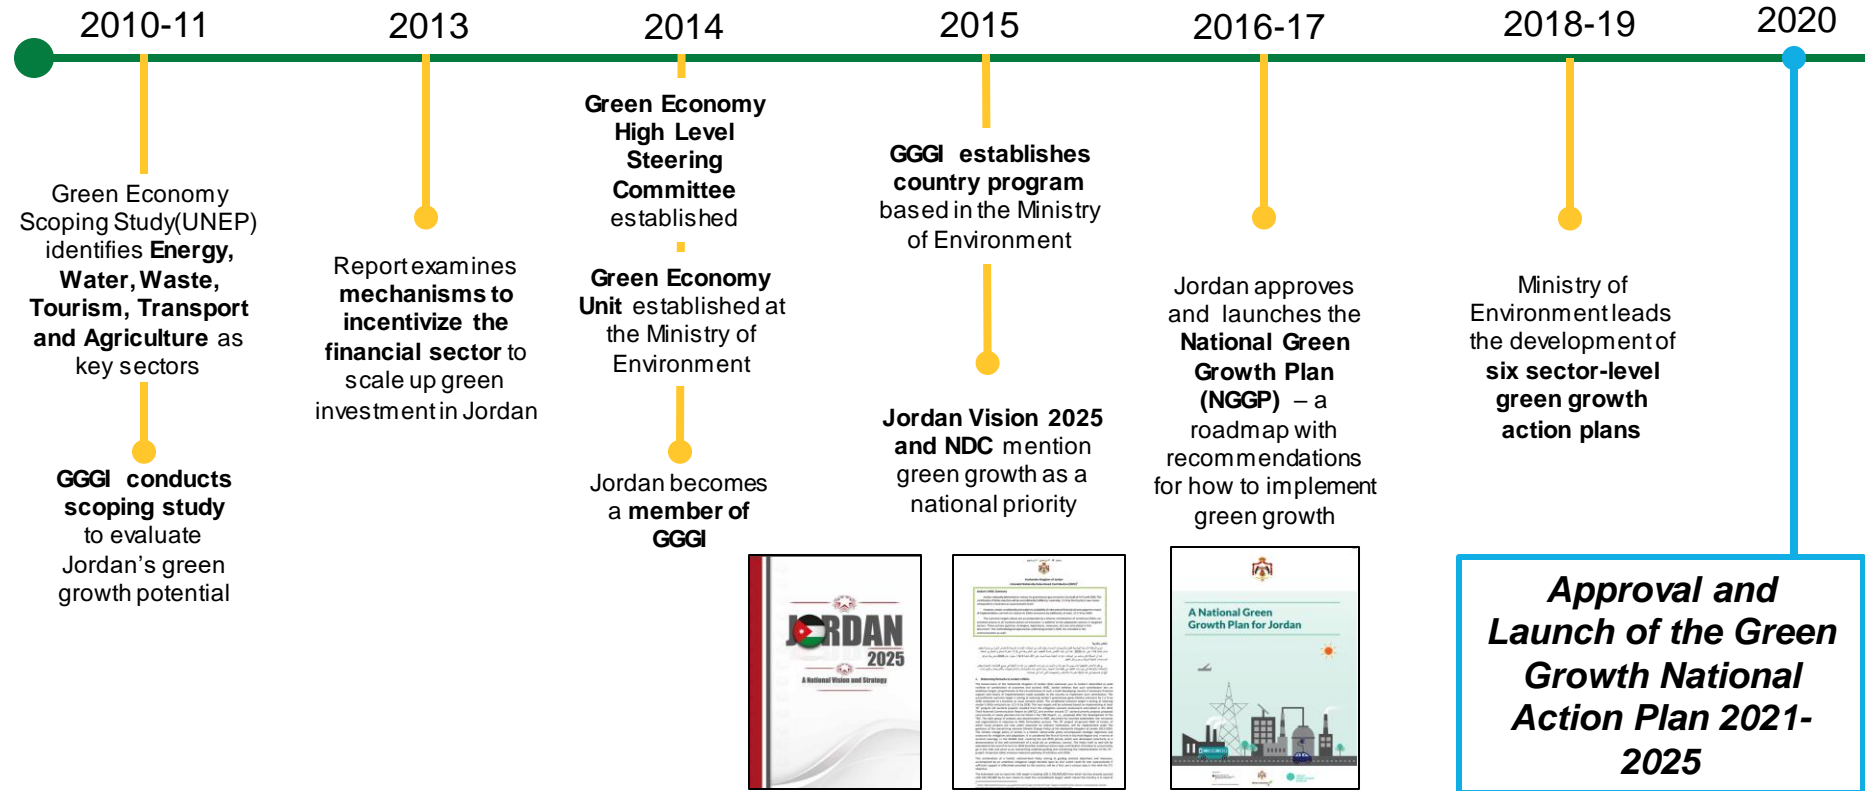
2010-11

Green Economy Scoping Study(UNEP) identifies **Energy, Water, Waste, Tourism, Transport and Agriculture** as key sectors

**GGGI conducts scoping study** to evaluate Jordan's green growth potential

2013

Report examines **mechanisms to incentivize the financial sector** to scale up green investment in Jordan

2014

**Green Economy High Level Steering Committee** established

**Green Economy Unit** established at the Ministry of Environment

Jordan becomes a **member of GGGI**

JORDAN 2025
A National Vision and Strategy

2015

**GGGI establishes country program** based in the Ministry of Environment

**Jordan Vision 2025 and NDC** mention green growth as a national priority

2016-17

Jordan approves and launches the **National Green Growth Plan (NGGP)** – a roadmap with recommendations for how to implement green growth

A National Green Growth Plan for Jordan

2018-19

Ministry of Environment leads the development of **six sector-level green growth action plans**

2020

***Approval and Launch of the Green Growth National Action Plan 2021-2025***